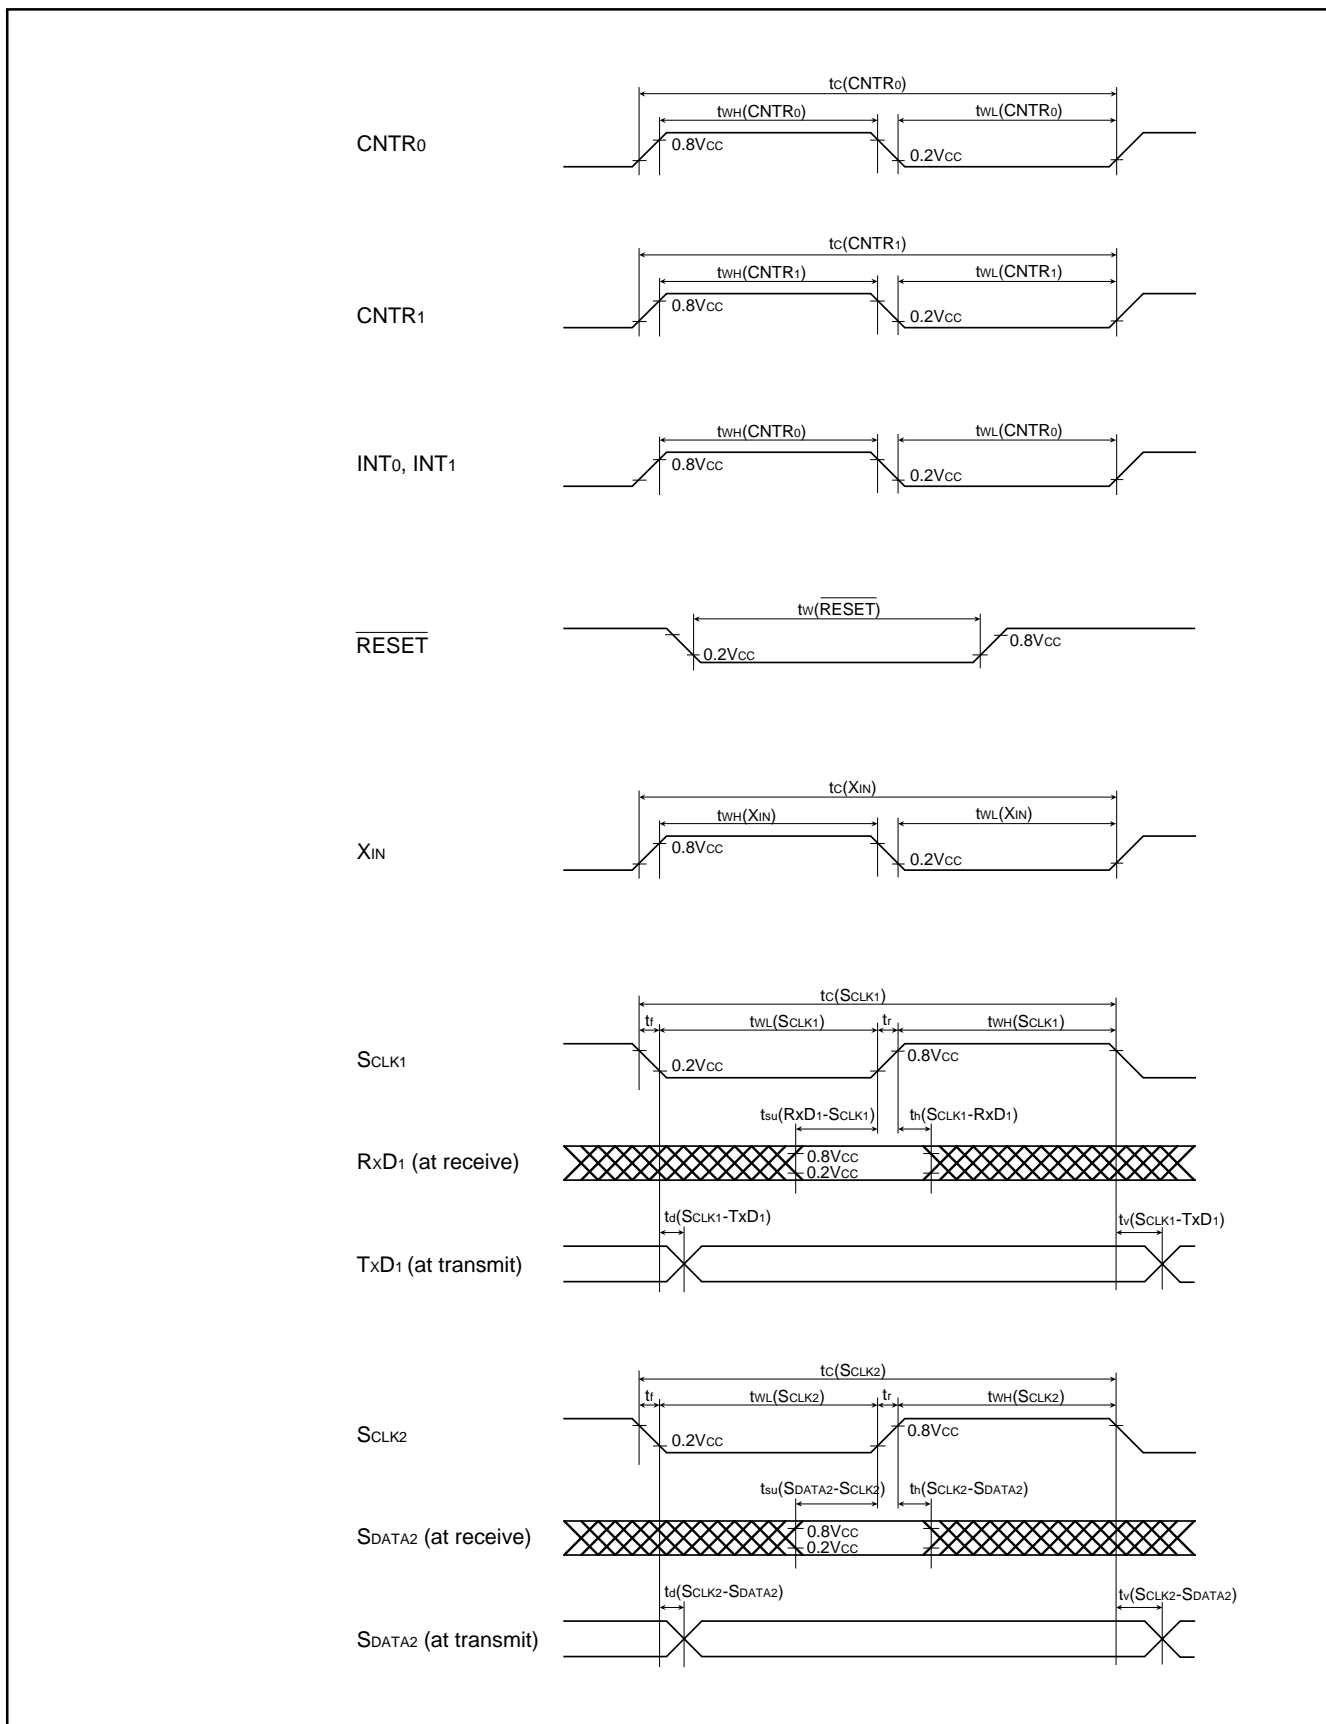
$t_C(CNTR_0)$

$t_{WH}(CNTR_0)$

$t_{WL}(CNTR_0)$

$CNTR_0$

$0.8V_{CC}$

$0.2V_{CC}$

$t_C(CNTR_1)$

$t_{WH}(CNTR_1)$

$t_{WL}(CNTR_1)$

$CNTR_1$

$0.8V_{CC}$

$0.2V_{CC}$

$t_{WH}(CNTR_0)$

$t_{WL}(CNTR_0)$

$INT_0$, $INT_1$

$0.8V_{CC}$

$0.2V_{CC}$

$t_W(\overline{RESET})$

$\overline{RESET}$

$0.2V_{CC}$

$0.8V_{CC}$

$t_C(X_{IN})$

$t_{WH}(X_{IN})$

$t_{WL}(X_{IN})$

$X_{IN}$

$0.8V_{CC}$

$0.2V_{CC}$

$t_C(S_{CLK1})$

$t_f$

$t_{WL}(S_{CLK1})$

$t_r$

$t_{WH}(S_{CLK1})$

$S_{CLK1}$

$0.2V_{CC}$

$0.8V_{CC}$

$t_{su}(RxD_1\text{-}S_{CLK1})$

$t_h(S_{CLK1}\text{-}RxD_1)$

$R_XD_1$ (at receive)

$0.8V_{CC}$

$0.2V_{CC}$

$t_d(S_{CLK1}\text{-}TxD_1)$

$t_v(S_{CLK1}\text{-}TxD_1)$

$T_XD_1$ (at transmit)

$t_C(S_{CLK2})$

$t_f$

$t_{WL}(S_{CLK2})$

$t_r$

$t_{WH}(S_{CLK2})$

$S_{CLK2}$

$0.2V_{CC}$

$0.8V_{CC}$

$t_{su}(S_{DATA2}\text{-}S_{CLK2})$

$t_h(S_{CLK2}\text{-}S_{DATA2})$

$S_{DATA2}$ (at receive)

$0.8V_{CC}$

$0.2V_{CC}$

$t_d(S_{CLK2}\text{-}S_{DATA2})$

$t_v(S_{CLK2}\text{-}S_{DATA2})$

$S_{DATA2}$ (at transmit)